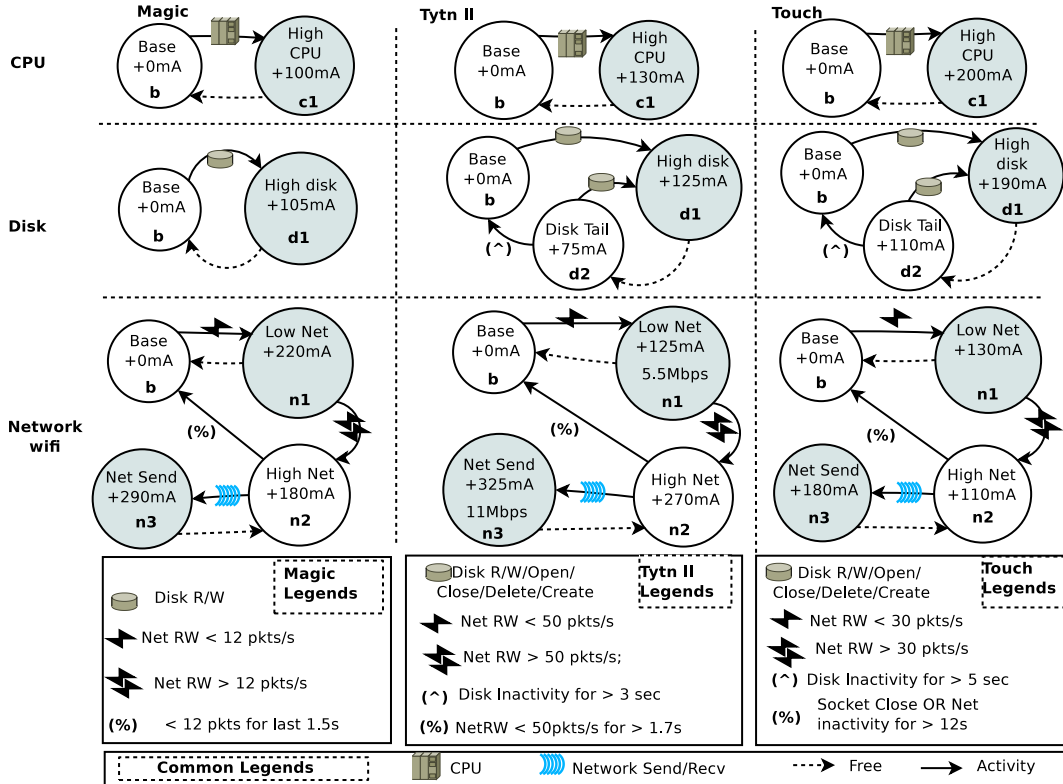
Magic

Tytn II

Touch

CPU

Base +0mA b

High CPU +100mA c1

Base +0mA b

High CPU +130mA c1

Base +0mA b

High CPU +200mA c1

Disk

Base +0mA b

High disk +105mA d1

Base +0mA b

High disk +125mA d1

Disk Tail +75mA d2

(^)

Base +0mA b

High disk +190mA d1

Disk Tail +110mA d2

(^)

Network wifi

Base +0mA b

Low Net +220mA n1

(%)

Net Send +290mA n3

High Net +180mA n2

Base +0mA b

Low Net +125mA 5.5Mbps n1

(%)

Net Send +325mA 11Mbps n3

High Net +270mA n2

Base +0mA b

Low Net +130mA n1

(%)

Net Send +180mA n3

High Net +110mA n2

Magic Legends

Disk R/W

Net RW < 12 pkts/s

Net RW > 12 pkts/s

(%) < 12 pkts for last 1.5s

Tytn II Legends

Disk R/W/Open/ Close/Delete/Create

Net RW < 50 pkts/s

Net RW > 50 pkts/s;

(^) Disk Inactivity for > 3 sec

(%) NetRW < 50pkts/s for > 1.7s

Touch Legends

Disk R/W/Open/ Close/Delete/Create

Net RW < 30 pkts/s

Net RW > 30 pkts/s

(^) Disk Inactivity for > 5 sec

(%) Socket Close OR Net inactivity for > 12s

Common Legends

CPU

Network Send/Recv

Free

Activity